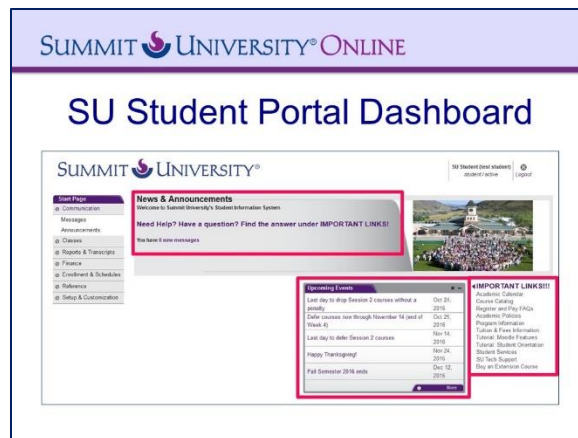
SUMMIT UNIVERSITY® ONLINE

SU Student Portal Dashboard

SUMMIT UNIVERSITY®

SU Student (test student) student / active Logout

Start Page
Communication
Messages
Announcements
Classes
Reports & Transcripts
Finance
Enrollment & Schedules
Reference
Setup & Customization

News & Announcements
Welcome to Summit University's Student Information System

Need Help? Have a question? Find the answer under IMPORTANT LINKS!

You have 0 new messages

Upcoming Events

| | |
|---|---|
| Last day to drop Session 2 courses without a penalty | Oct 21, 2016 |
| Defer courses now through November 14 (end of Week 4) | Oct 25, 2016 |
| Last day to defer Session 2 courses | Nov 14, 2016 |
| Happy Thanksgiving! | Nov 24, 2016 |
| Fall Semester 2016 ends | Dec 12, 2016 |

More

IMPORTANT LINKS!!!
Academic Calendar
Course Catalog
Register and Pay FAQs
Academic Policies
Program Information
Tuition & Fees Information
Tutorial: Moodle Features
Tutorial: Student Orientation
Student Services
SU Tech Support
Buy an Extension Course